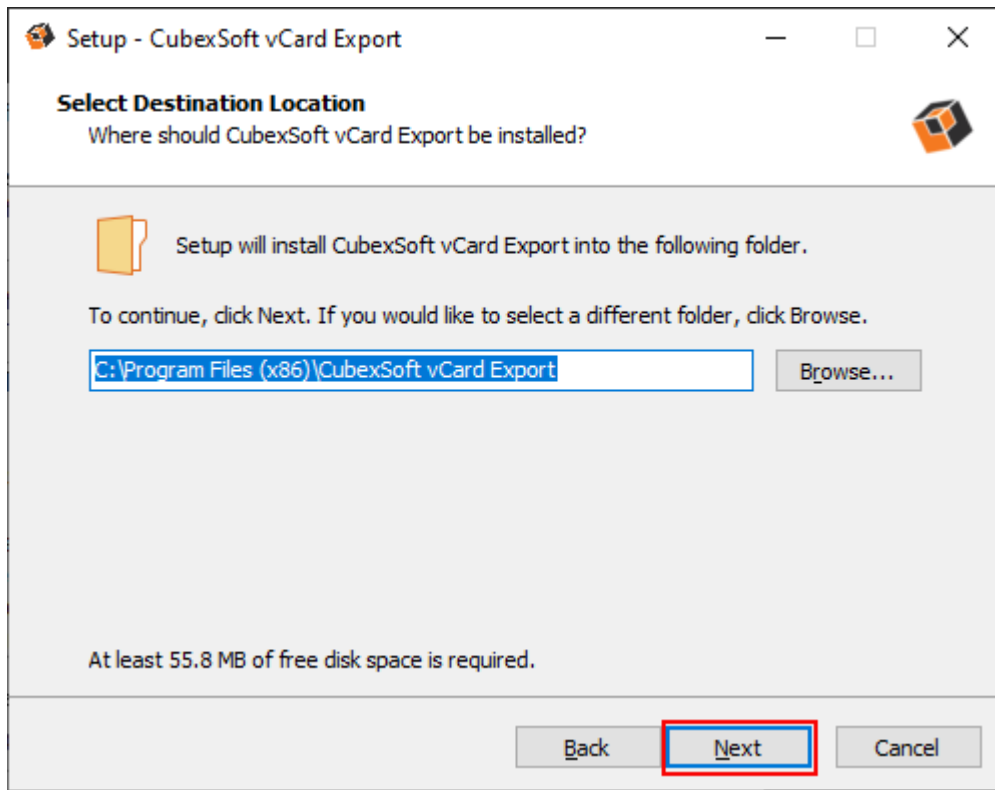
Setup - CubexSoft vCard Export

Select Destination Location
Where should CubexSoft vCard Export be installed?

Setup will install CubexSoft vCard Export into the following folder.

To continue, click Next. If you would like to select a different folder, click Browse.

C:\Program Files (x86)\CubexSoft vCard Export

Browse...

At least 55.8 MB of free disk space is required.

Back

Next

Cancel